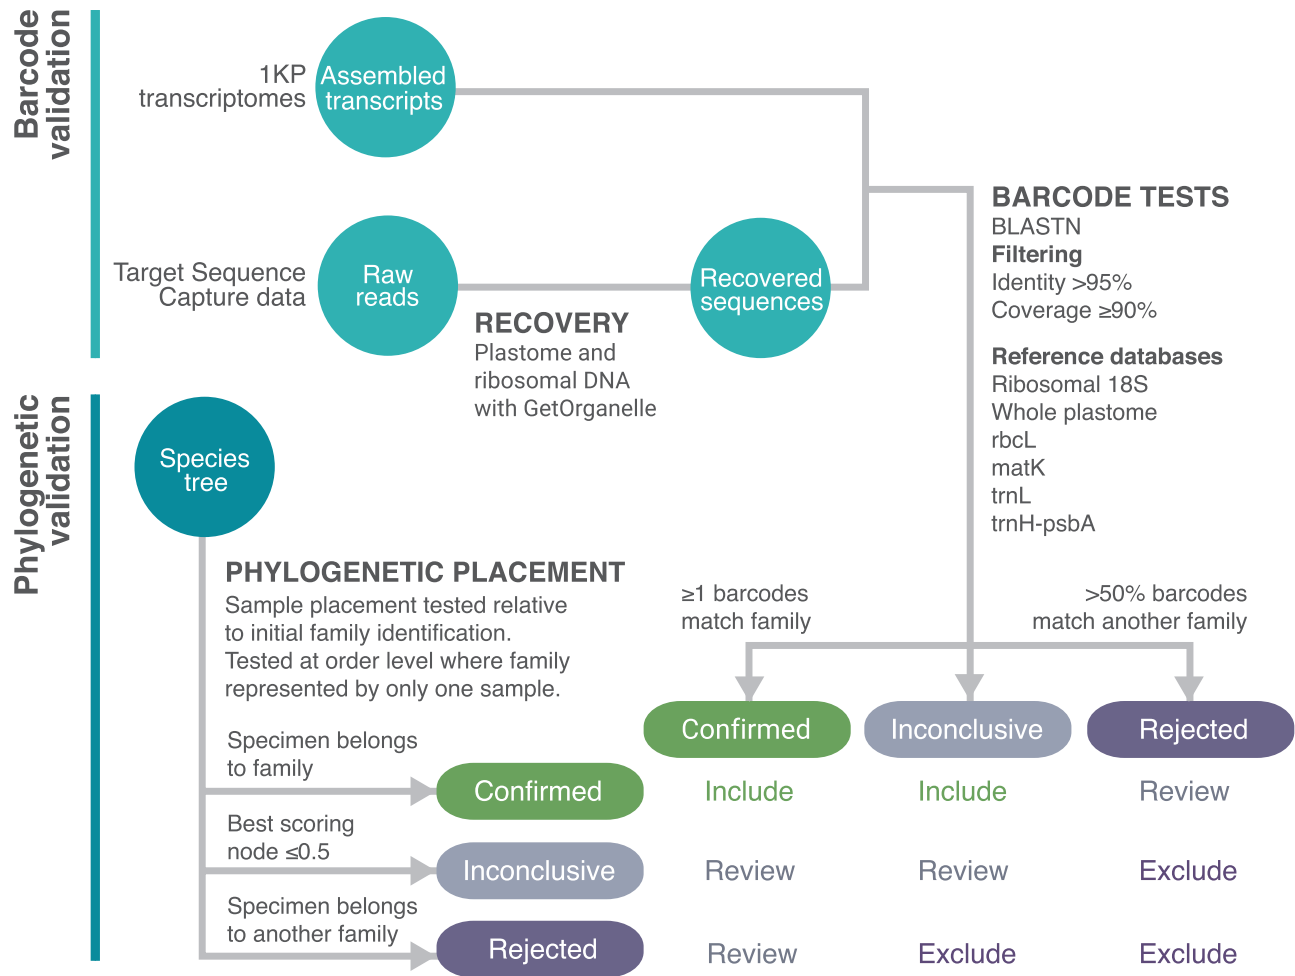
Barcode validation

1KP transcriptomes

Assembled transcripts

Target Sequence Capture data

Raw reads

Recovered sequences

RECOVERY
Plastome and ribosomal DNA with GetOrganelle

BARCODE TESTS
BLASTN
Filtering
Identity >95%
Coverage ≥90%

Reference databases
Ribosomal 18S
Whole plastome
rbcL
matK
trnL
trnH-psbA

Phylogenetic validation

Species tree

PHYLOGENETIC PLACEMENT
Sample placement tested relative to initial family identification. Tested at order level where family represented by only one sample.

≥1 barcodes match family

>50% barcodes match another family

| | Confirmed | Inconclusive | Rejected |
|---|---|---|---|
| Specimen belongs to family — Confirmed | Include | Include | Review |
| Best scoring node ≤0.5 — Inconclusive | Review | Review | Exclude |
| Specimen belongs to another family — Rejected | Review | Exclude | Exclude |